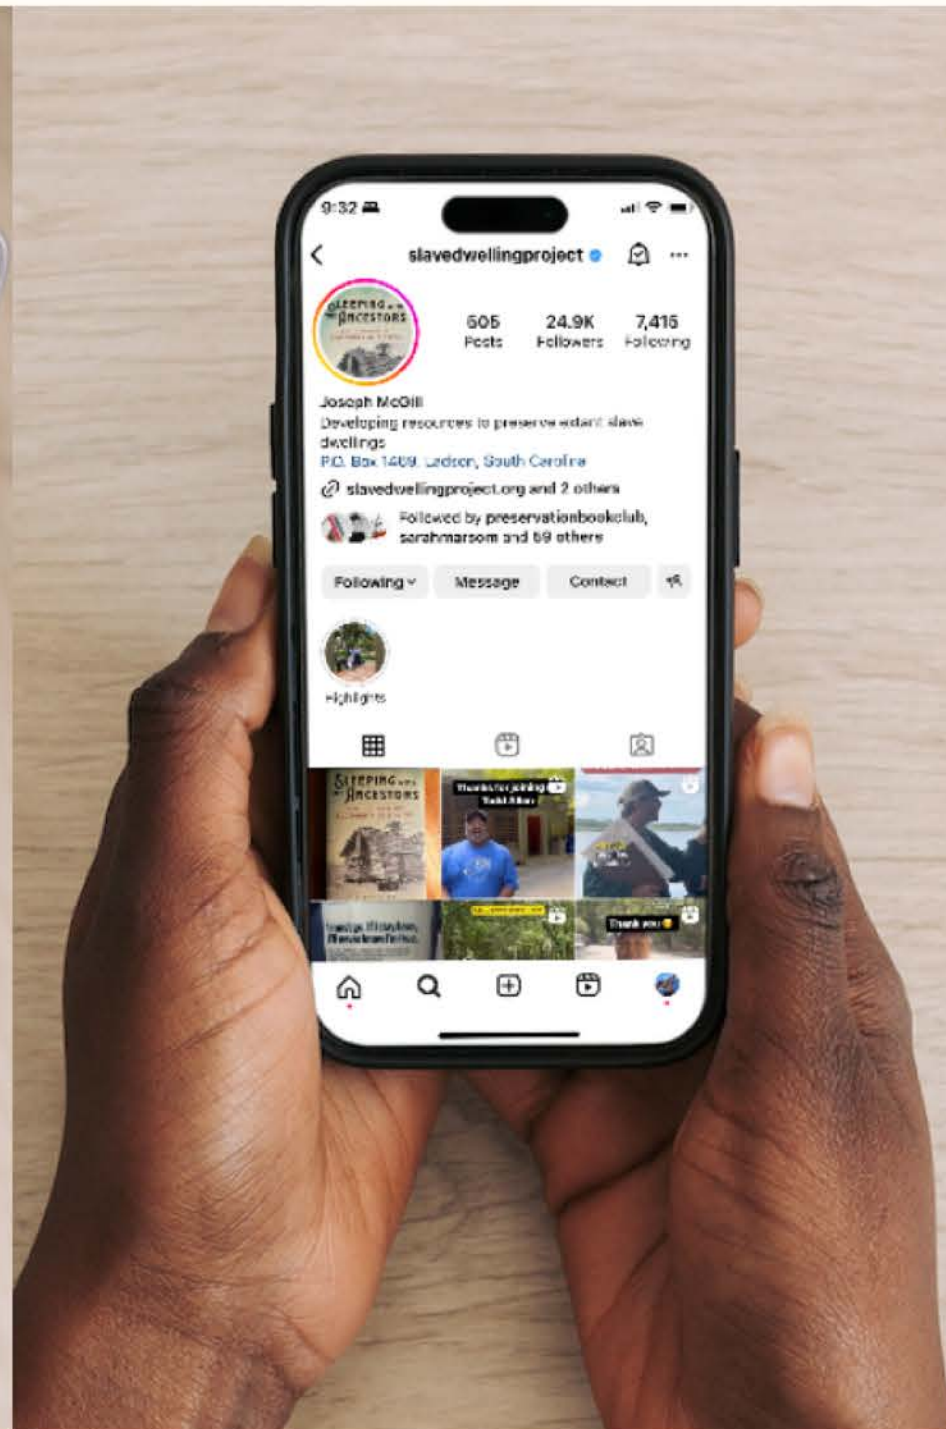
9:32

slavedwellingproject

SLEEPING with the ANCESTORS

605 Posts

24.9K Followers

7,415 Following

Joseph McGill
Developing resources to preserve extant slave dwellings
P.O. Box 1469, Ladson, South Carolina

slavedwellingproject.org and 2 others

Followed by preservationbookclub, sarahmarsom and 59 others

Following

Message

Contact

Highlights

SLEEPING with the ANCESTORS

Thanks for joining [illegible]

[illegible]

Thank you

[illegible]